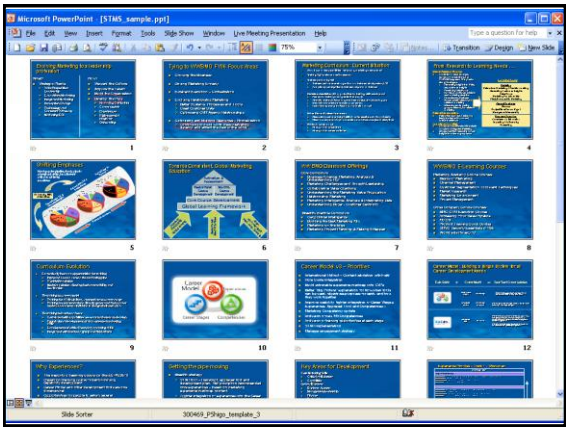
Microsoft PowerPoint - [STMS_sample.ppt]

File Edit View Insert Format Tools Slide Show Window Live Meeting Presentation Help

Type a question for help

75%

Transition Design New Slide

Evolving Marketing to a Leadership Discipline

1

Trying to WWBMG ITBB Focus Areas

2

Marketing Curriculum: Current Situation

3

From Research to Learning Needs

4

Shifting Emphases

5

Towards Consistent, Global Marketing Education

Global Course Development

Global Learning Framework

6

Pre-BMG Classroom Offerings

7

WWBMG E-Learning Courses

8

Curriculum Evolution

9

Career Model

Career Stages

Competencies

10

Career Model v3 – Priorities

11

Career Model: Building a Single Model for all Career Developement Paths

12

Why Experiences?

Getting the pipe moving

Key Areas for Development

Slide Sorter

300469_PShigo_template_3